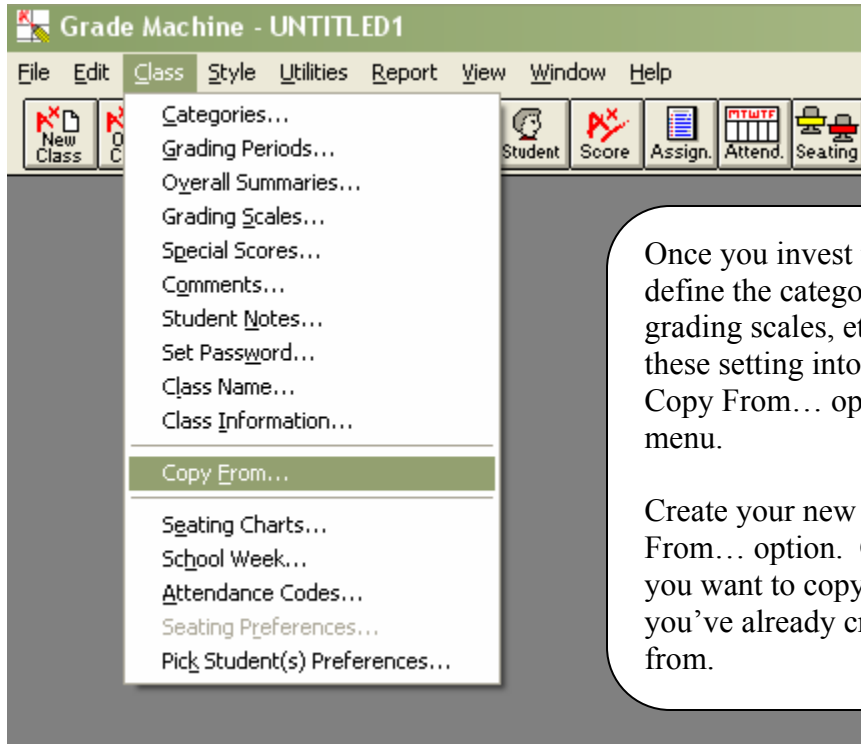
Grade Machine - UNTITLED1

File Edit Class Style Utilities Report View Window Help

New Class O C Student Score Assign. Attend. Seating

MTWTF

Categories...
Grading Periods...
Overall Summaries...
Grading Scales...
Special Scores...
Comments...
Student Notes...
Set Password...
Class Name...
Class Information...
Copy From...
Seating Charts...
School Week...
Attendance Codes...
Seating Preferences...
Pick Student(s) Preferences...

Once you invest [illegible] define the catego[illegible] grading scales, et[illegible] these setting into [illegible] Copy From… op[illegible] menu.

Create your new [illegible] From… option. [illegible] you want to copy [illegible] you've already cr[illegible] from.